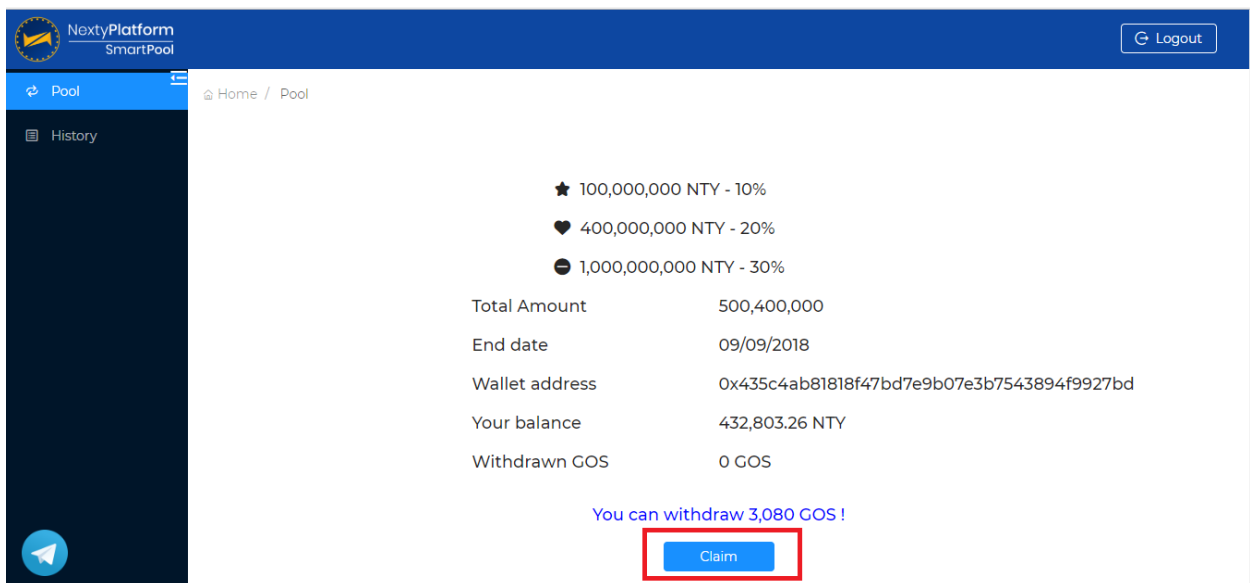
NextyPlatform
SmartPool

Logout

Pool

History

Home / Pool

100,000,000 NTY - 10%

400,000,000 NTY - 20%

1,000,000,000 NTY - 30%

| | |
|---|---|
| Total Amount | 500,400,000 |
| End date | 09/09/2018 |
| Wallet address | 0x435c4ab81818f47bd7e9b07e3b7543894f9927bd |
| Your balance | 432,803.26 NTY |
| Withdrawn GOS | 0 GOS |

You can withdraw 3,080 GOS !

Claim